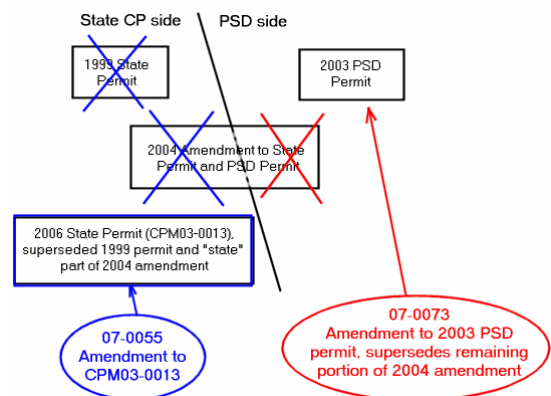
State CP side

PSD side

1999 State Permit

2003 PSD Permit

2004 Amendment to State Permit and PSD Permit

2006 State Permit (CPM03-0013), superseded 1999 permit and "state" part of 2004 amendment

07-0055 Amendment to CPM03-0013

07-0073 Amendment to 2003 PSD permit, supersedes remaining portion of 2004 amendment